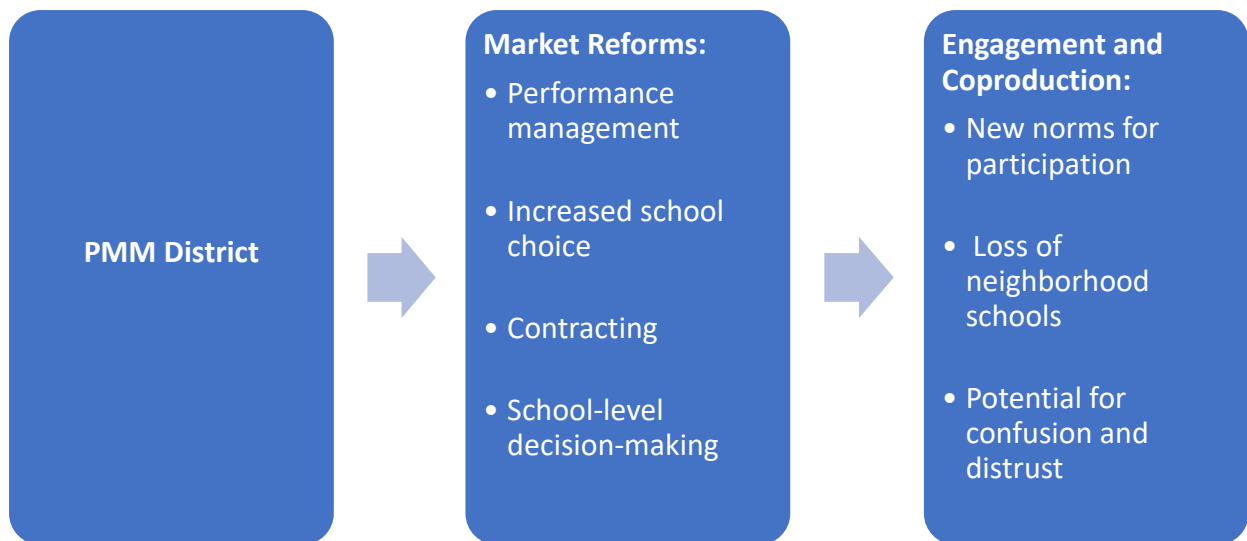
PMM District

Market Reforms:
• Performance management
• Increased school choice
• Contracting
• School-level decision-making

Engagement and Coproduction:
• New norms for participation
• Loss of neighborhood schools
• Potential for confusion and distrust